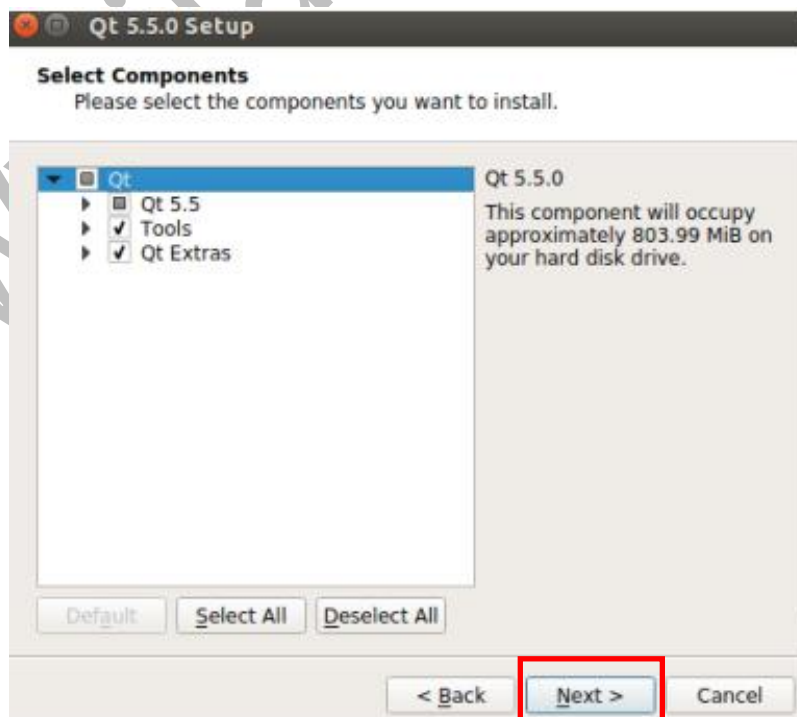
Qt 5.5.0 Setup

Select Components
Please select the components you want to install.

Qt
Qt 5.5
Tools
Qt Extras

Qt 5.5.0

This component will occupy approximately 803.99 MiB on your hard disk drive.

Default
Select All
Deselect All

< Back
Next >
Cancel